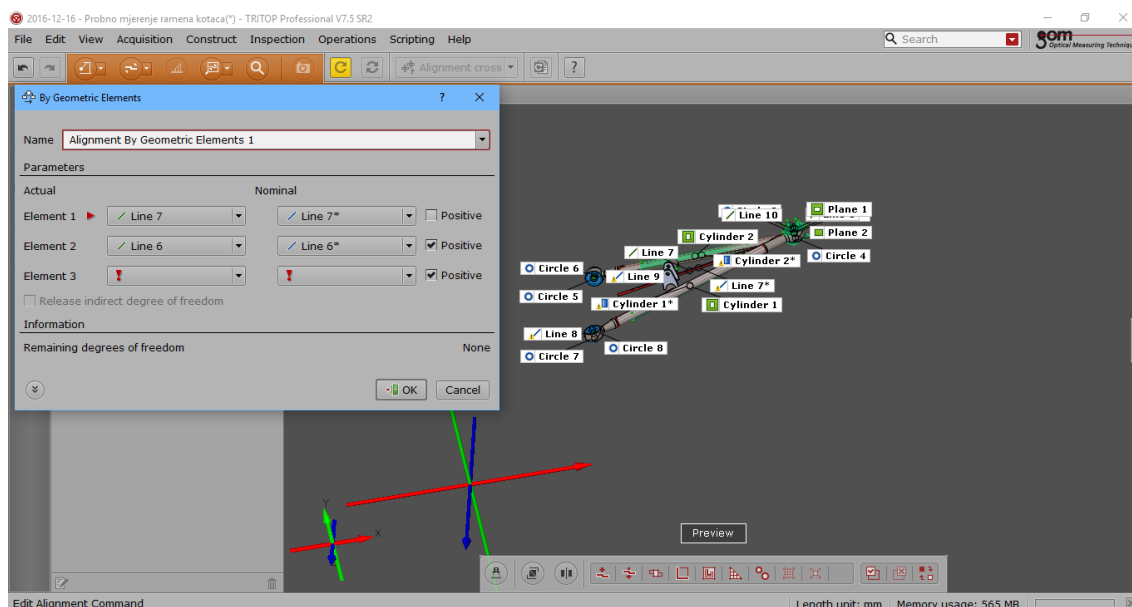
2016-12-16 - Probno mjerenje ramena kotaca(*) - TRITOP Professional V7.5 SR2

File Edit View Acquisition Construct Inspection Operations Scripting Help

Search

gom Optical Measuring Techniqu

Alignment cross

By Geometric Elements ? X

Name Alignment By Geometric Elements 1

Parameters

Actual Nominal

Element 1 Line 7 Line 7* Positive

Element 2 Line 6 Line 6* Positive

Element 3 Positive

Release indirect degree of freedom

Information

Remaining degrees of freedom None

OK Cancel

Line 10
Plane 1
Plane 2
Cylinder 2
Circle 4
Line 7
Cylinder 2*
Circle 6
Line 9
Line 7*
Circle 5
Cylinder 1*
Cylinder 1
Line 8
Circle 8
Circle 7

Y
X

Preview

Edit Alignment Command

Length unit: mm Memory usage: 565 MB